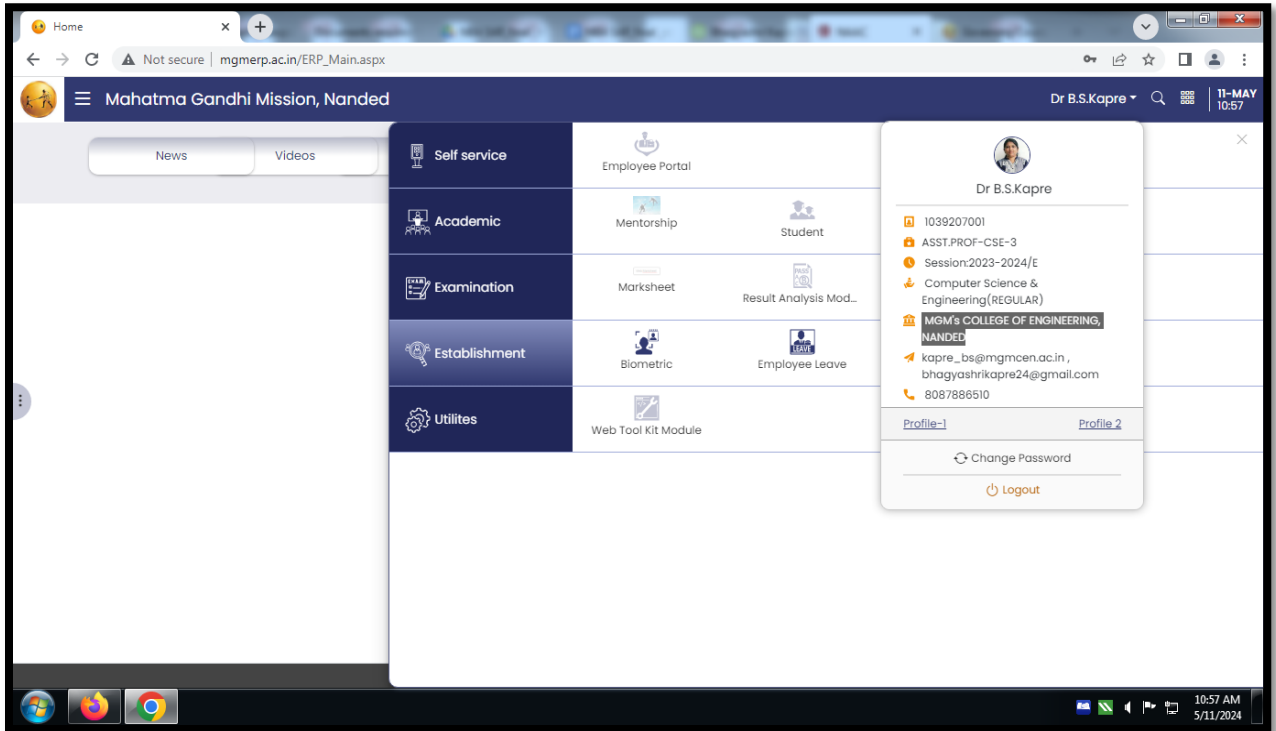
Home
Not secure | mgmerp.ac.in/ERP_Main.aspx
Mahatma Gandhi Mission, Nanded
Dr B.S.Kapre
11-MAY
10:57
News
Videos
Self service
Employee Portal
Academic
Mentorship
Student
Examination
Marksheet
Result Analysis Mod...
Establishment
Biometric
Employee Leave
Utilites
Web Tool Kit Module
Dr B.S.Kapre
1039207001
ASST.PROF-CSE-3
Session:2023-2024/E
Computer Science & Engineering(REGULAR)
MGM's COLLEGE OF ENGINEERING, NANDED
kapre_bs@mgmcen.ac.in , bhagyashrikapre24@gmail.com
8087886510
Profile-1
Profile 2
Change Password
Logout
10:57 AM
5/11/2024